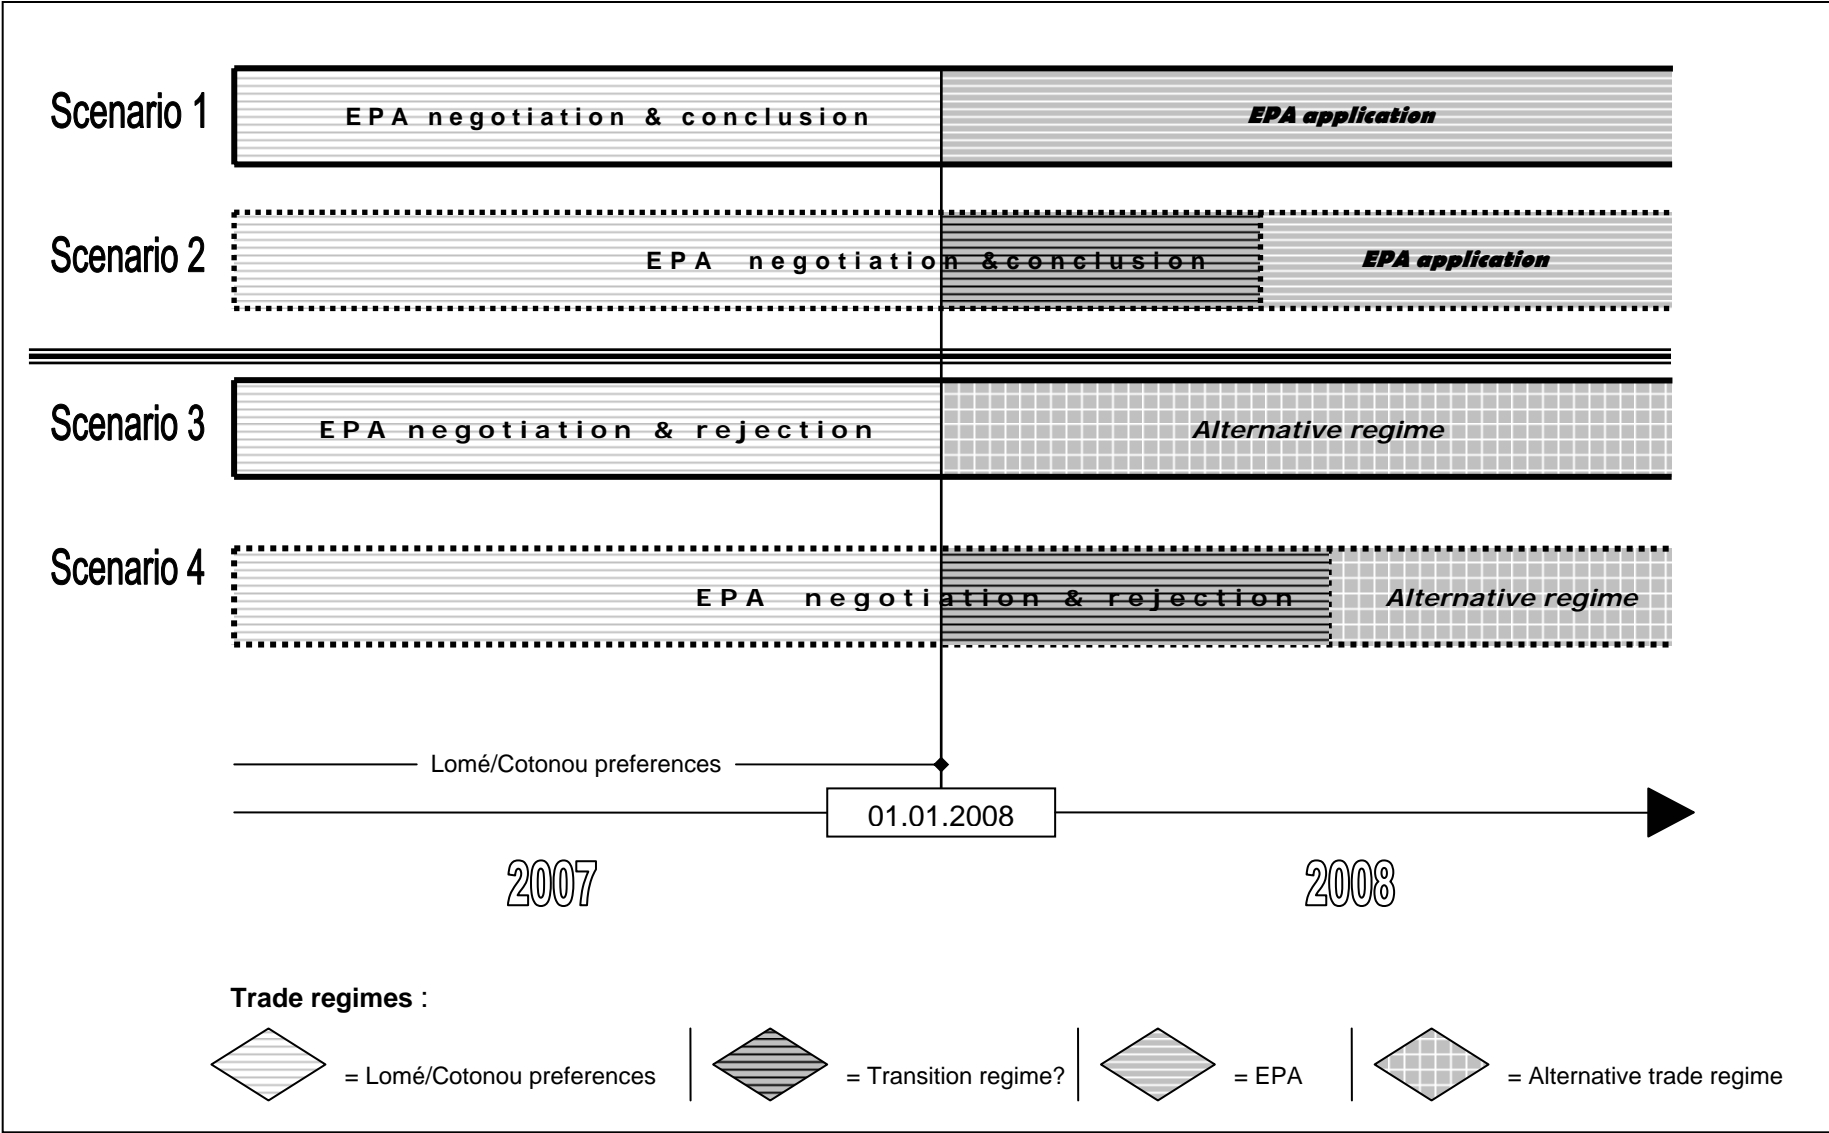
Scenario 1
EPA negotiation & conclusion
EPA application

Scenario 2
EPA negotiation &conclusion
EPA application

Scenario 3
EPA negotiation & rejection
Alternative regime

Scenario 4
EPA negotiation & rejection
Alternative regime

Lomé/Cotonou preferences
01.01.2008
2007
2008

Trade regimes :
= Lomé/Cotonou preferences
= Transition regime?
= EPA
= Alternative trade regime